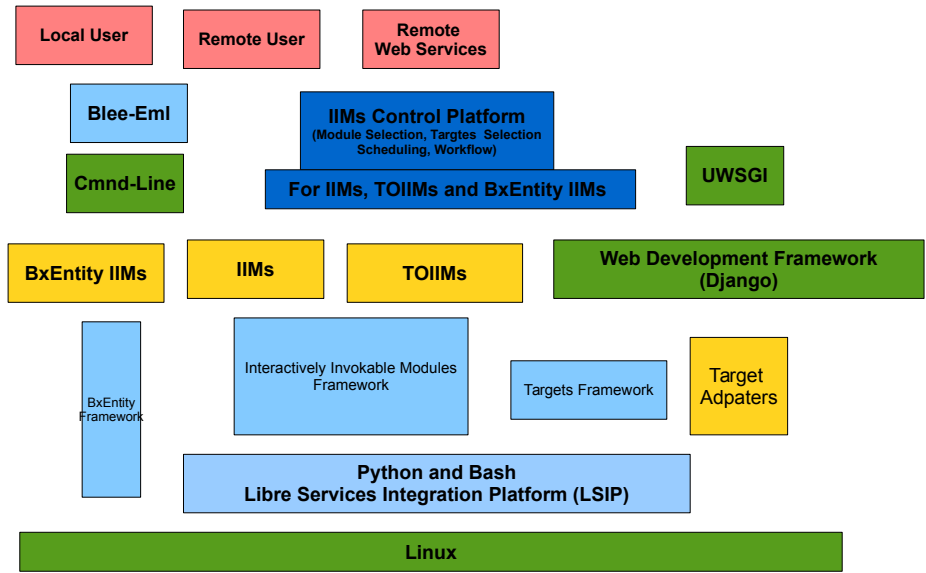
Local User

Remote User

Remote Web Services

Blee-Eml

IIMs Control Platform
(Module Selection, Targtes Selection Scheduling, Workflow)

For IIMs, TOIIMs and BxEntity IIMs

Cmnd-Line

UWSGI

BxEntity IIMs

IIMs

TOIIMs

Web Development Framework (Django)

BxEntity Framework

Interactively Invokable Modules Framework

Targets Framework

Target Adpaters

Python and Bash
Libre Services Integration Platform (LSIP)

Linux